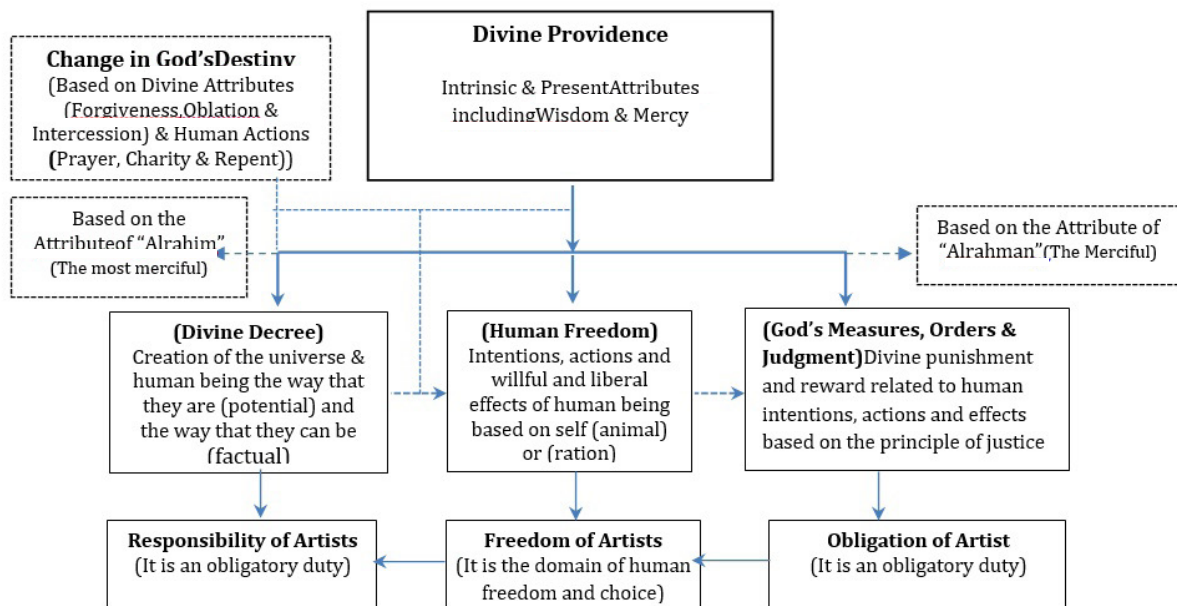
Divine Providence

Intrinsic & PresentAttributes includingWisdom & Mercy

Change in God'sDestiny
(Based on Divine Attributes (Forgiveness,Oblation & Intercession) & Human Actions (Prayer, Charity & Repent))

Based on the Attributeof "Alrahim" (The most merciful)

Based on the Attribute of "Alrahman"(The Merciful)

(Divine Decree)
Creation of the universe & human being the way that they are (potential) and the way that they can be (factual)

(Human Freedom)
Intentions, actions and willful and liberal effects of human being based on self (animal) or (ration)

(God's Measures, Orders & Judgment)Divine punishment and reward related to human intentions, actions and effects based on the principle of justice

Responsibility of Artists
(It is an obligatory duty)

Freedom of Artists
(It is the domain of human freedom and choice)

Obligation of Artist
(It is an obligatory duty)